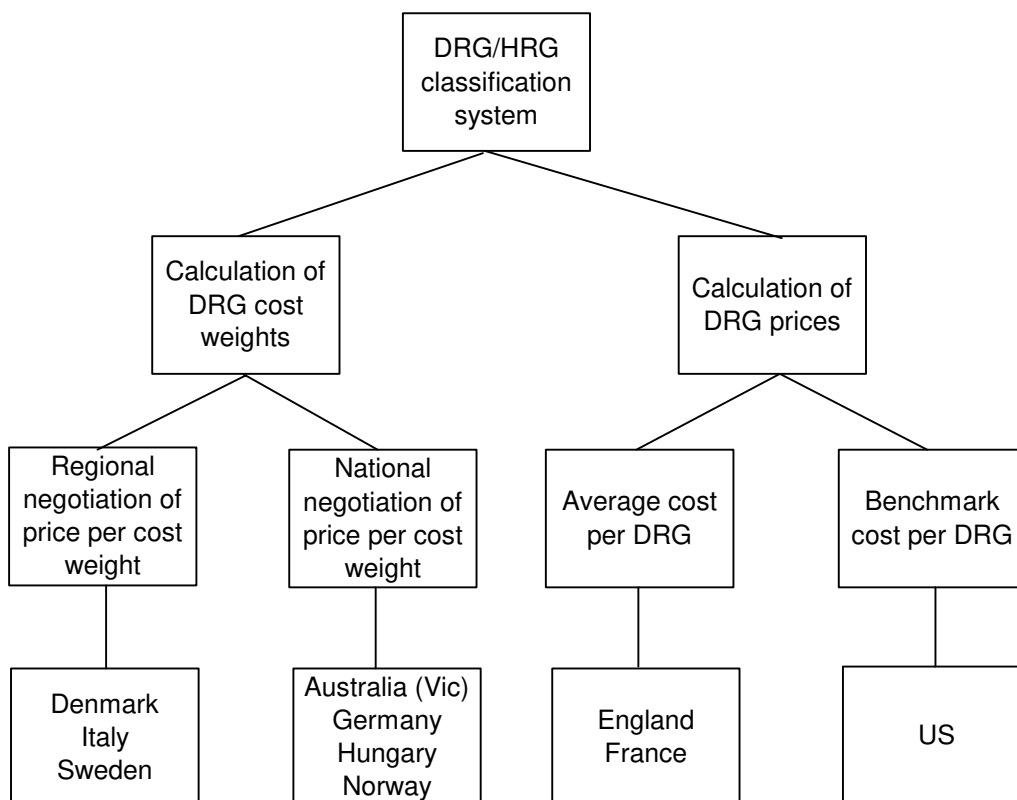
DRG/HRG classification system

Calculation of DRG cost weights

Calculation of DRG prices

Regional negotiation of price per cost weight

National negotiation of price per cost weight

Average cost per DRG

Benchmark cost per DRG

Denmark
Italy
Sweden

Australia (Vic)
Germany
Hungary
Norway

England
France

US